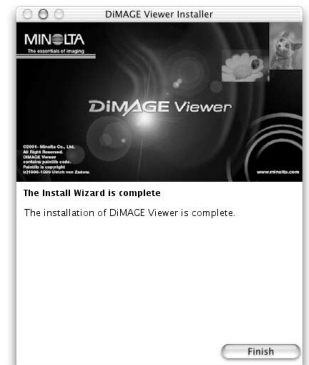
DiMAGE Viewer Installer

MINOLTA
The essentials of imaging

DiMAGE Viewer

©2001- Minolta Co., Ltd.
All Right Reserved.
DiMAGE Viewer
contains paintlib code.
Paintlib is copyright
(c)1998-1200 Ulrich von Zadow.

www.minolta.com

The Install Wizard is complete

The installation of DiMAGE Viewer is complete.

Finish